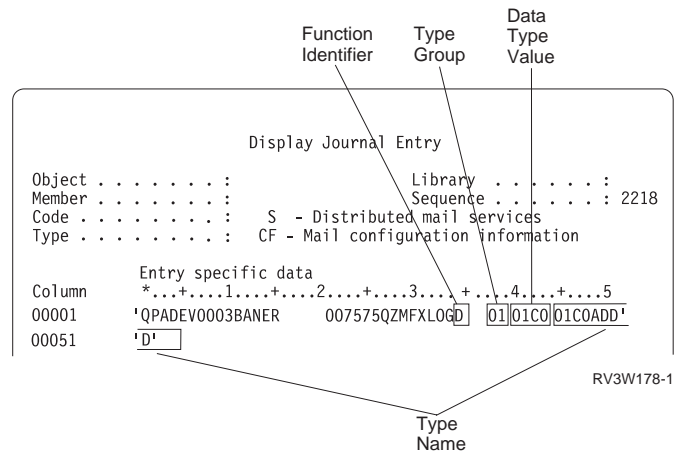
Function Identifier

Type Group

Data Type Value

Display Journal Entry

Object . . . . . . . :
Member . . . . . . . :
Code . . . . . . . : S - Distributed mail services
Type . . . . . . . : CF - Mail configuration information

Library . . . . . . :
Sequence . . . . . . : 2218

Entry specific data
Column *...+....1....+....2....+....3....+....4....+....5
00001 'QPADEV0003BANER 007575QZMFXLOGD 01 01C0 01C0ADD'
00051 'D'

RV3W178-1

Type Name